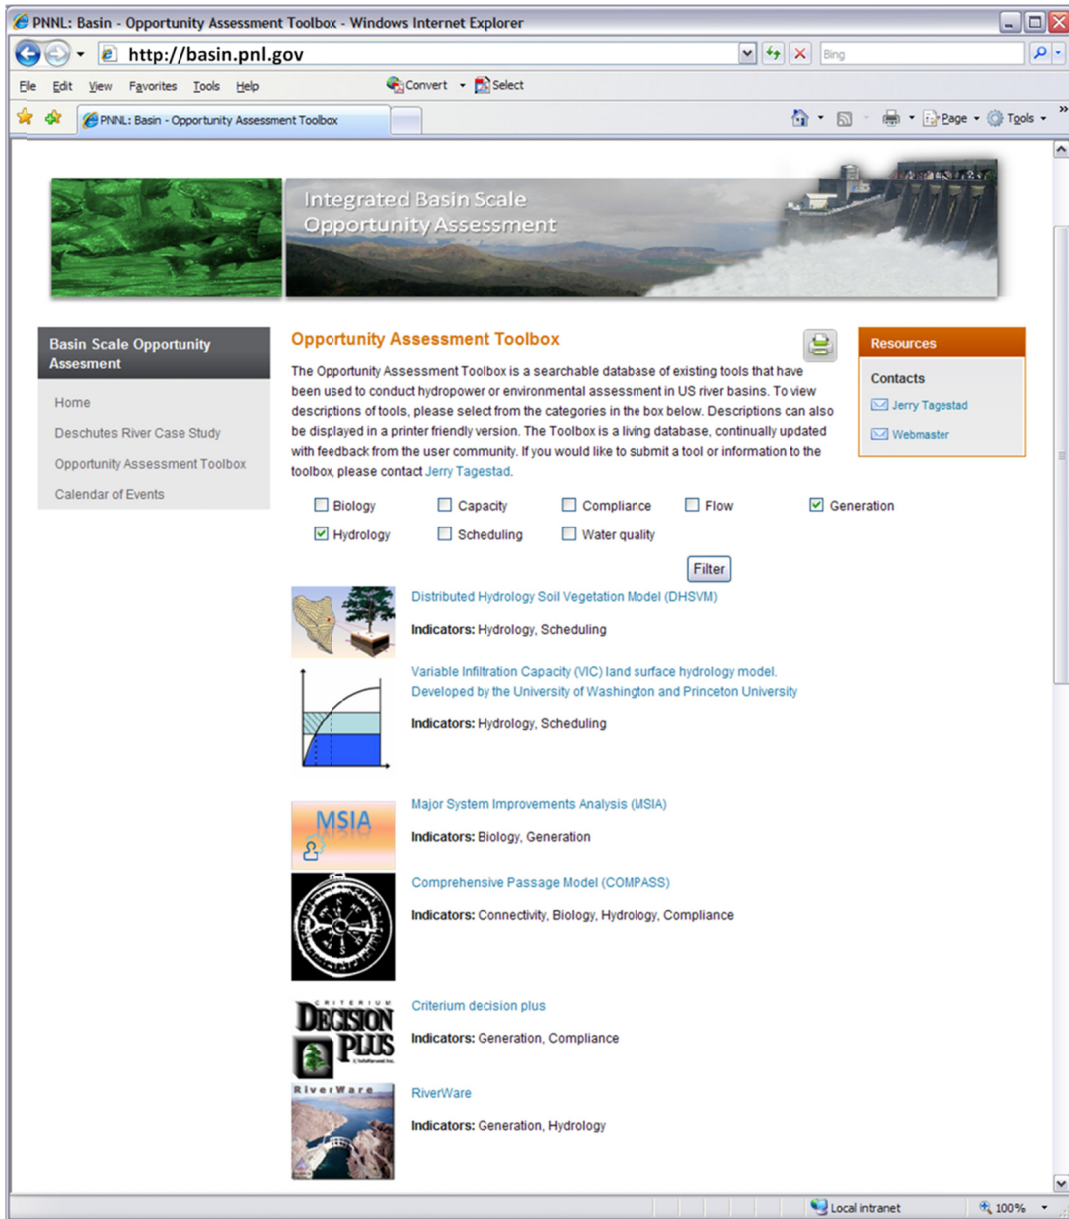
PNNL: Basin - Opportunity Assessment Toolbox - Windows Internet Explorer

http://basin.pnl.gov

Bing

File Edit View Favorites Tools Help

Convert Select

PNNL: Basin - Opportunity Assessment Toolbox

Page Tools

Integrated Basin Scale Opportunity Assessment

Basin Scale Opportunity Assesment

Home

Deschutes River Case Study

Opportunity Assessment Toolbox

Calendar of Events

Opportunity Assessment Toolbox

The Opportunity Assessment Toolbox is a searchable database of existing tools that have been used to conduct hydropower or environmental assessment in US river basins. To view descriptions of tools, please select from the categories in the box below. Descriptions can also be displayed in a printer friendly version. The Toolbox is a living database, continually updated with feedback from the user community. If you would like to submit a tool or information to the toolbox please contact Jerry Tagestad.

Resources

Contacts

Jerry Tagestad

Webmaster

Biology Capacity Compliance Flow Generation

Hydrology Scheduling Water quality

Filter

Distributed Hydrology Soil Vegetation Model (DHSVM)

**Indicators:** Hydrology, Scheduling

Variable Infiltration Capacity (VIC) land surface hydrology model. Developed by the University of Washington and Princeton University

**Indicators:** Hydrology, Scheduling

MSIA

Major System Improvements Analysis (MSIA)

**Indicators:** Biology, Generation

Comprehensive Passage Model (COMPASS)

**Indicators:** Connectivity, Biology, Hydrology, Compliance

CRITERIUM DECISION PLUS

Criterium decision plus

**Indicators:** Generation, Compliance

RiverWare

RiverWare

**Indicators:** Generation, Hydrology

Local intranet

100%